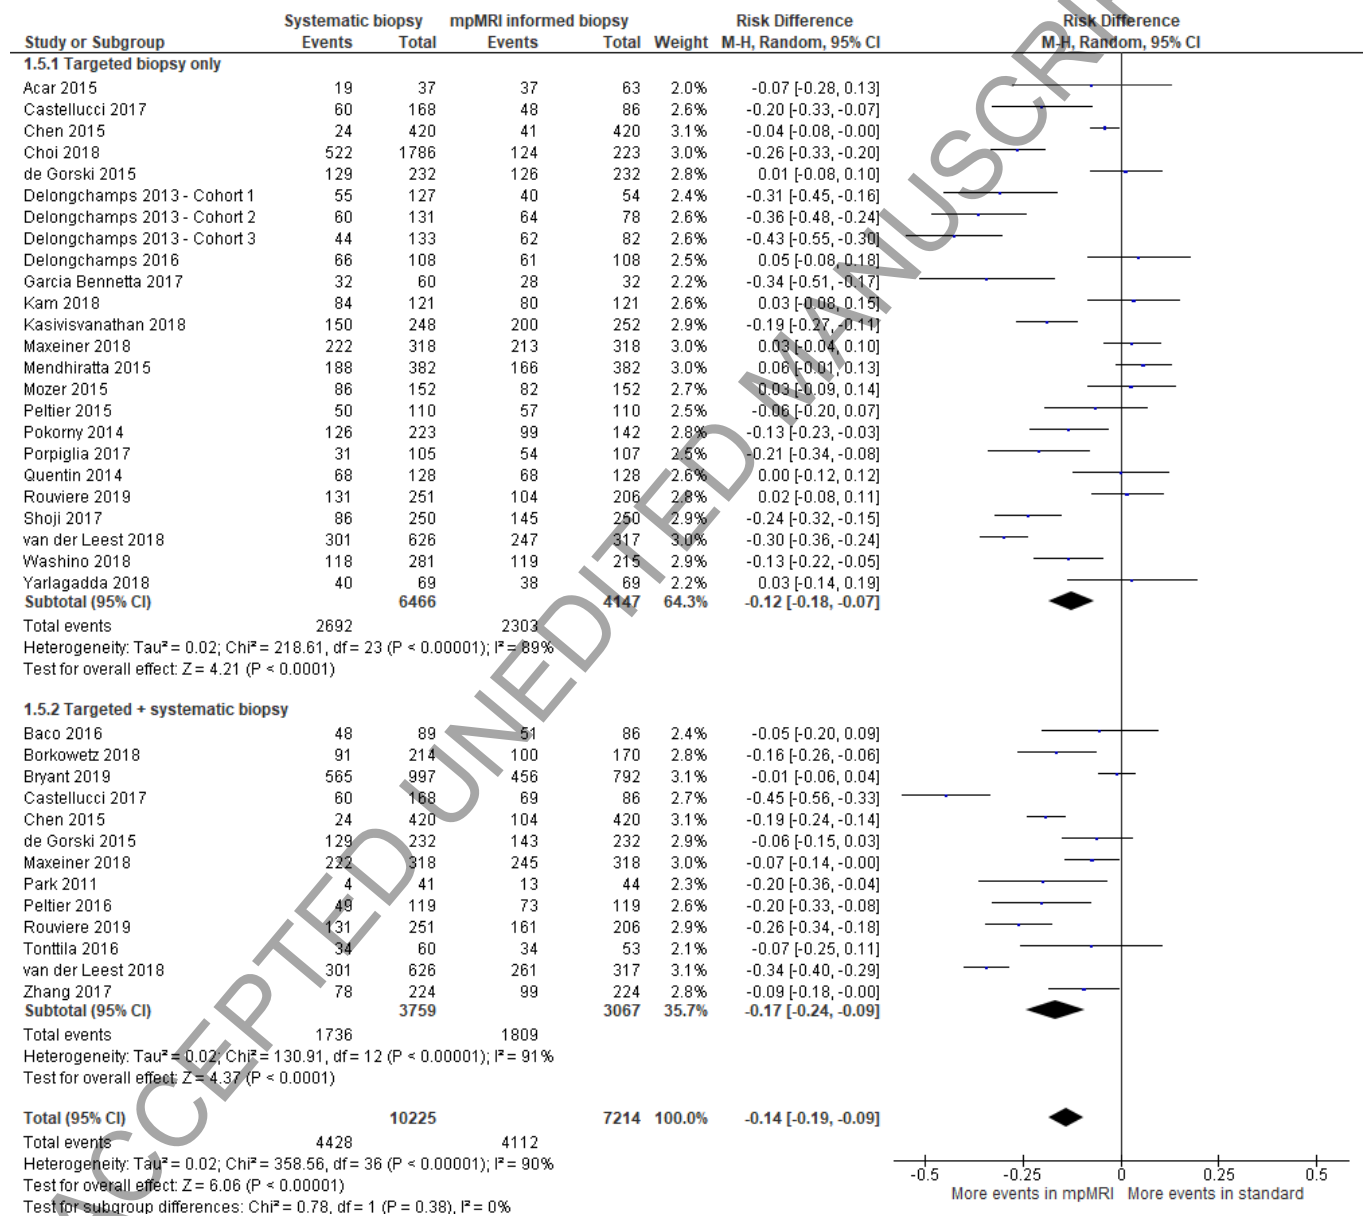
| Study or Subgroup | Systematic biopsy Events | Systematic biopsy Total | mpMRI informed biopsy Events | mpMRI informed biopsy Total | Weight | Risk Difference M-H, Random, 95% CI |
|---|---|---|---|---|---|---|
| **1.5.1 Targeted biopsy only** | | | | | | |
| Acar 2015 | 19 | 37 | 37 | 63 | 2.0% | -0.07 [-0.28, 0.13] |
| Castellucci 2017 | 60 | 168 | 48 | 86 | 2.6% | -0.20 [-0.33, -0.07] |
| Chen 2015 | 24 | 420 | 41 | 420 | 3.1% | -0.04 [-0.08, -0.00] |
| Choi 2018 | 522 | 1786 | 124 | 223 | 3.0% | -0.26 [-0.33, -0.20] |
| de Gorski 2015 | 129 | 232 | 126 | 232 | 2.8% | 0.01 [-0.08, 0.10] |
| Delongchamps 2013 - Cohort 1 | 55 | 127 | 40 | 54 | 2.4% | -0.31 [-0.45, -0.16] |
| Delongchamps 2013 - Cohort 2 | 60 | 131 | 64 | 78 | 2.6% | -0.36 [-0.48, -0.24] |
| Delongchamps 2013 - Cohort 3 | 44 | 133 | 62 | 82 | 2.6% | -0.43 [-0.55, -0.30] |
| Delongchamps 2016 | 66 | 108 | 61 | 108 | 2.5% | 0.05 [-0.08, 0.18] |
| Garcia Bennetta 2017 | 32 | 60 | 28 | 32 | 2.2% | -0.34 [-0.51, -0.17] |
| Kam 2018 | 84 | 121 | 80 | 121 | 2.6% | 0.03 [-0.08, 0.15] |
| Kasivisvanathan 2018 | 150 | 248 | 200 | 252 | 2.9% | -0.19 [-0.27, -0.11] |
| Maxeiner 2018 | 222 | 318 | 213 | 318 | 3.0% | 0.03 [-0.04, 0.10] |
| Mendhiratta 2015 | 188 | 382 | 166 | 382 | 3.0% | 0.06 [-0.01, 0.13] |
| Mozer 2015 | 86 | 152 | 82 | 152 | 2.7% | 0.03 [-0.09, 0.14] |
| Peltier 2015 | 50 | 110 | 57 | 110 | 2.5% | -0.06 [-0.20, 0.07] |
| Pokorny 2014 | 126 | 223 | 99 | 142 | 2.8% | -0.13 [-0.23, -0.03] |
| Porpiglia 2017 | 31 | 105 | 54 | 107 | 2.5% | -0.21 [-0.34, -0.08] |
| Quentin 2014 | 68 | 128 | 68 | 128 | 2.6% | 0.00 [-0.12, 0.12] |
| Rouviere 2019 | 131 | 251 | 104 | 206 | 2.8% | 0.02 [-0.08, 0.11] |
| Shoji 2017 | 86 | 250 | 145 | 250 | 2.9% | -0.24 [-0.32, -0.15] |
| van der Leest 2018 | 301 | 626 | 247 | 317 | 3.0% | -0.30 [-0.36, -0.24] |
| Washino 2018 | 118 | 281 | 119 | 215 | 2.9% | -0.13 [-0.22, -0.05] |
| Yarlagadda 2018 | 40 | 69 | 38 | 69 | 2.2% | 0.03 [-0.14, 0.19] |
| **Subtotal (95% CI)** | | **6466** | | **4147** | **64.3%** | **-0.12 [-0.18, -0.07]** |
| Total events | 2692 | | 2303 | | | |
| Heterogeneity: Tau² = 0.02; Chi² = 218.61, df = 23 (P < 0.00001); I² = 89% | | | | | | |
| Test for overall effect: Z = 4.21 (P < 0.0001) | | | | | | |
| **1.5.2 Targeted + systematic biopsy** | | | | | | |
| Baco 2016 | 48 | 89 | 51 | 86 | 2.4% | -0.05 [-0.20, 0.09] |
| Borkowetz 2018 | 91 | 214 | 100 | 170 | 2.8% | -0.16 [-0.26, -0.06] |
| Bryant 2019 | 565 | 997 | 456 | 792 | 3.1% | -0.01 [-0.06, 0.04] |
| Castellucci 2017 | 60 | 168 | 69 | 86 | 2.7% | -0.45 [-0.56, -0.33] |
| Chen 2015 | 24 | 420 | 104 | 420 | 3.1% | -0.19 [-0.24, -0.14] |
| de Gorski 2015 | 129 | 232 | 143 | 232 | 2.9% | -0.06 [-0.15, 0.03] |
| Maxeiner 2018 | 222 | 318 | 245 | 318 | 3.0% | -0.07 [-0.14, -0.00] |
| Park 2011 | 4 | 41 | 13 | 44 | 2.3% | -0.20 [-0.36, -0.04] |
| Peltier 2016 | 49 | 119 | 73 | 119 | 2.6% | -0.20 [-0.33, -0.08] |
| Rouviere 2019 | 131 | 251 | 161 | 206 | 2.9% | -0.26 [-0.34, -0.18] |
| Tonttila 2016 | 34 | 60 | 34 | 53 | 2.1% | -0.07 [-0.25, 0.11] |
| van der Leest 2018 | 301 | 626 | 261 | 317 | 3.1% | -0.34 [-0.40, -0.29] |
| Zhang 2017 | 78 | 224 | 99 | 224 | 2.8% | -0.09 [-0.18, -0.00] |
| **Subtotal (95% CI)** | | **3759** | | **3067** | **35.7%** | **-0.17 [-0.24, -0.09]** |
| Total events | 1736 | | 1809 | | | |
| Heterogeneity: Tau² = 0.02; Chi² = 130.91, df = 12 (P < 0.00001); I² = 91% | | | | | | |
| Test for overall effect: Z = 4.37 (P < 0.0001) | | | | | | |
| **Total (95% CI)** | | **10225** | | **7214** | **100.0%** | **-0.14 [-0.19, -0.09]** |
| Total events | 4428 | | 4112 | | | |
| Heterogeneity: Tau² = 0.02; Chi² = 358.56, df = 36 (P < 0.00001); I² = 90% | | | | | | |
| Test for overall effect: Z = 6.06 (P < 0.00001) | | | | | | |
| Test for subgroup differences: Chi² = 0.78, df = 1 (P = 0.38), I² = 0% | | | | | | |

Risk Difference
M-H, Random, 95% CI

-0.5 -0.25 0 0.25 0.5
More events in mpMRI More events in standard

ACCEPTED UNEDITED MANUSCRIPT